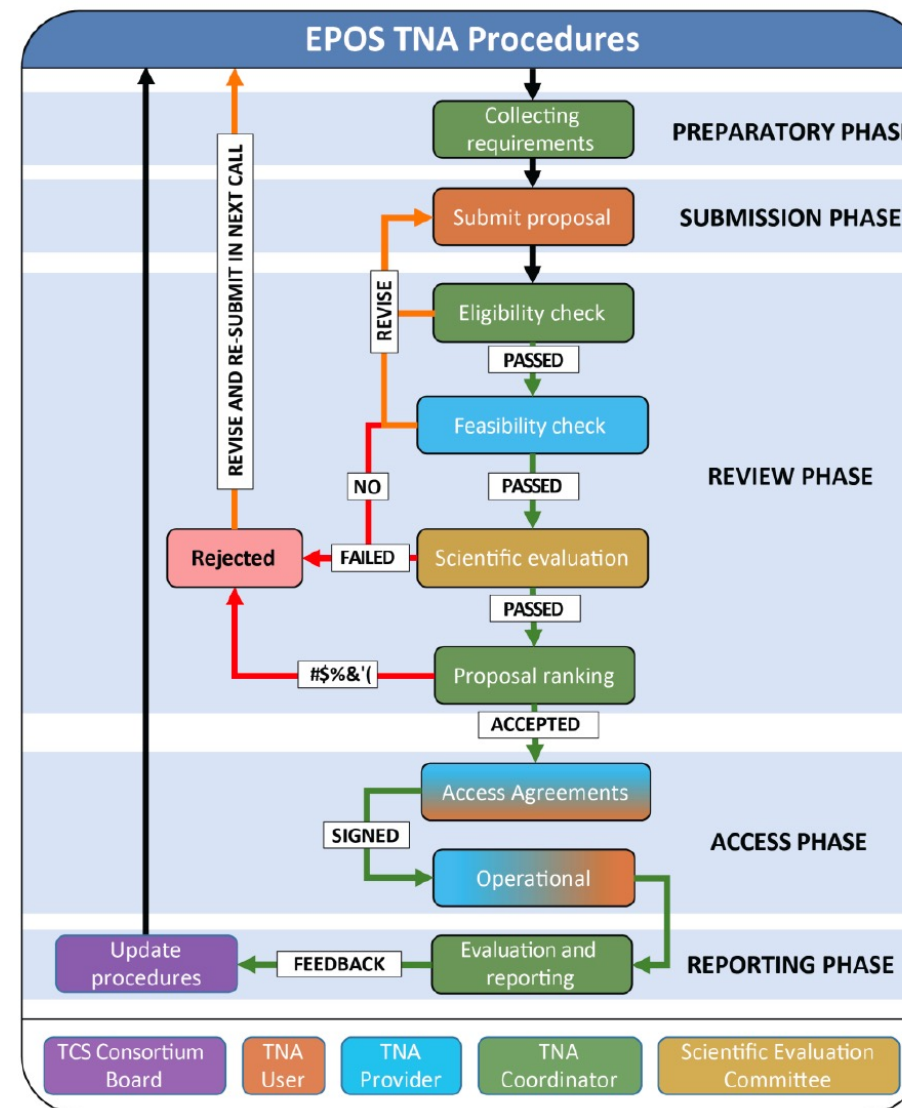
EPOS TNA Procedures

Collecting requirements

PREPARATORY PHAS

Submit proposal

SUBMISSION PHASE

REVISE AND RE-SUBMIT IN NEXT CALL

REVISE

Eligibility check

PASSED

Feasibility check

NO

PASSED

REVIEW PHASE

Rejected

FAILED

Scientific evaluation

PASSED

#$%&'(

Proposal ranking

ACCEPTED

Access Agreements

SIGNED

ACCESS PHASE

Operational

Update procedures

FEEDBACK

Evaluation and reporting

REPORTING PHASE

TCS Consortium Board

TNA User

TNA Provider

TNA Coordinator

Scientific Evaluation Committee